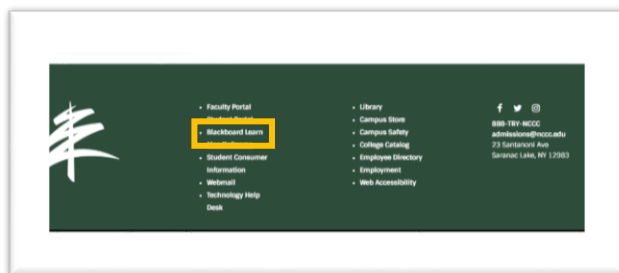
- Faculty Portal
- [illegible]
- Blackboard Learn
- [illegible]
- Student Consumer Information
- Webmail
- Technology Help Desk

- Library
- Campus Store
- Campus Safety
- College Catalog
- Employee Directory
- Employment
- Web Accessibility

888-TRY-NCCC
admissions@nccc.edu
23 Santanoni Ave
Saranac Lake, NY 12983